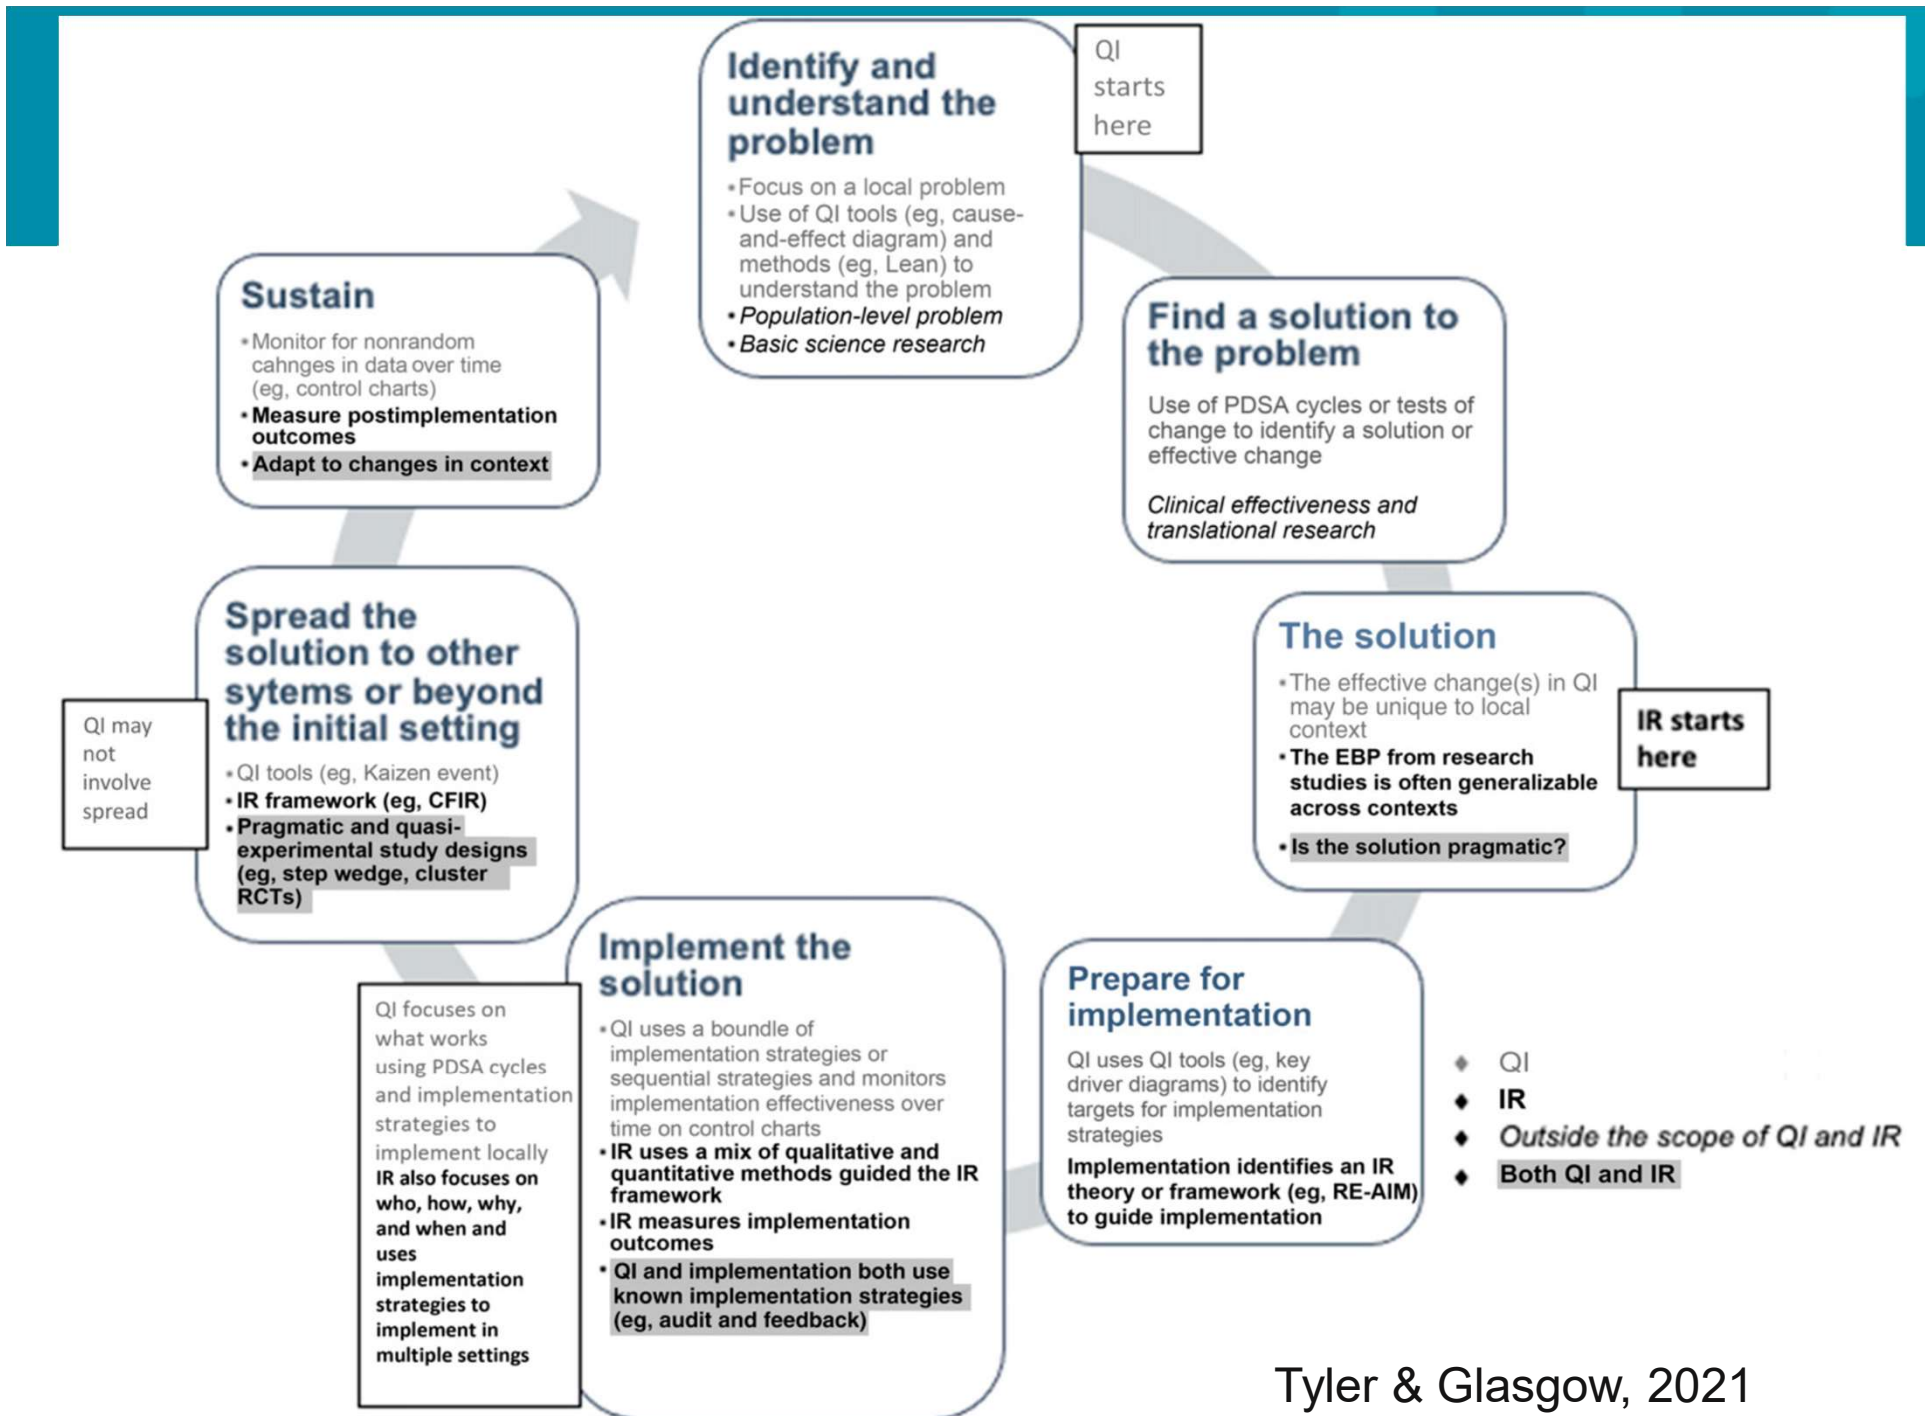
Identify and understand the problem

• Focus on a local problem
• Use of QI tools (eg, cause-and-effect diagram) and methods (eg, Lean) to understand the problem
• *Population-level problem*
• *Basic science research*

QI starts here

Find a solution to the problem

Use of PDSA cycles or tests of change to identify a solution or effective change

*Clinical effectiveness and translational research*

The solution

• The effective change(s) in QI may be unique to local context
• **The EBP from research studies is often generalizable across contexts**
• **Is the solution pragmatic?**

**IR starts here**

Prepare for implementation

QI uses QI tools (eg, key driver diagrams) to identify targets for implementation strategies

**Implementation identifies an IR theory or framework (eg, RE-AIM) to guide implementation**

• QI
• **IR**
• *Outside the scope of QI and IR*
• **Both QI and IR**

Implement the solution

• QI uses a boundle of implementation strategies or sequential strategies and monitors implementation effectiveness over time on control charts
• **IR uses a mix of qualitative and quantitative methods guided the IR framework**
• **IR measures implementation outcomes**
• **QI and implementation both use known implementation strategies (eg, audit and feedback)**

QI focuses on what works using PDSA cycles and implementation strategies to implement locally
**IR also focuses on who, how, why, and when and uses implementation strategies to implement in multiple settings**

Spread the solution to other sytems or beyond the initial setting

• QI tools (eg, Kaizen event)
• **IR framework (eg, CFIR)**
• **Pragmatic and quasi-experimental study designs (eg, step wedge, cluster RCTs)**

QI may not involve spread

Sustain

• Monitor for nonrandom cahnges in data over time (eg, control charts)
• **Measure postimplementation outcomes**
• **Adapt to changes in context**

Tyler & Glasgow, 2021